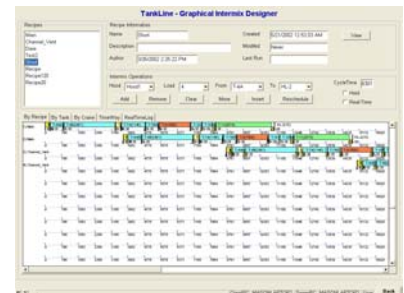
TankLine - Graphical Intermix Designer

Recipes

Main
Channel_Vent
Dave
Test2
Short
Recipe
Recipe128
Recipe20

Recipe Information

Name Short

Description

Author 3/26/2002 2:35:22 PM

Created 3/21/2002 12:53:55 AM

Modified Never

Last Run

View

Intermix Operations

Hoist Hoist1 Load 4 From T-4A To HL-2

Add Remove Clear Move Insert Reschedule

CycleTime 630

Hoist

Real Time

By Recipe By Tank By Crane TimeWay RealTimeLog

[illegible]